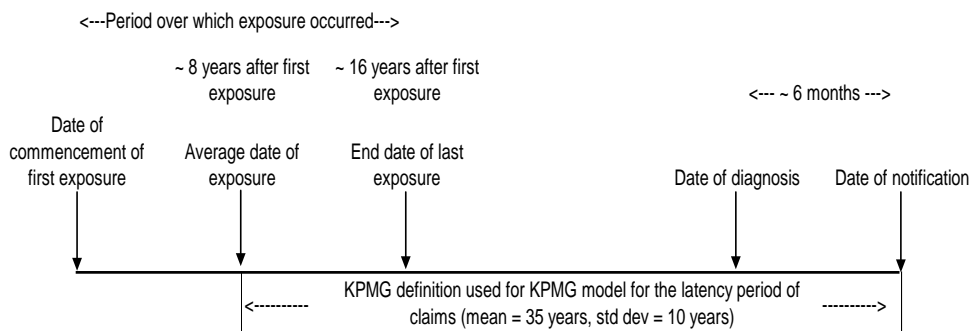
<---Period over which exposure occurred--->

~ 8 years after first exposure

~ 16 years after first exposure

<--- ~ 6 months --->

Date of commencement of first exposure

Average date of exposure

End date of last exposure

Date of diagnosis

Date of notification

<---------- KPMG definition used for KPMG model for the latency period of claims (mean = 35 years, std dev = 10 years) --------->